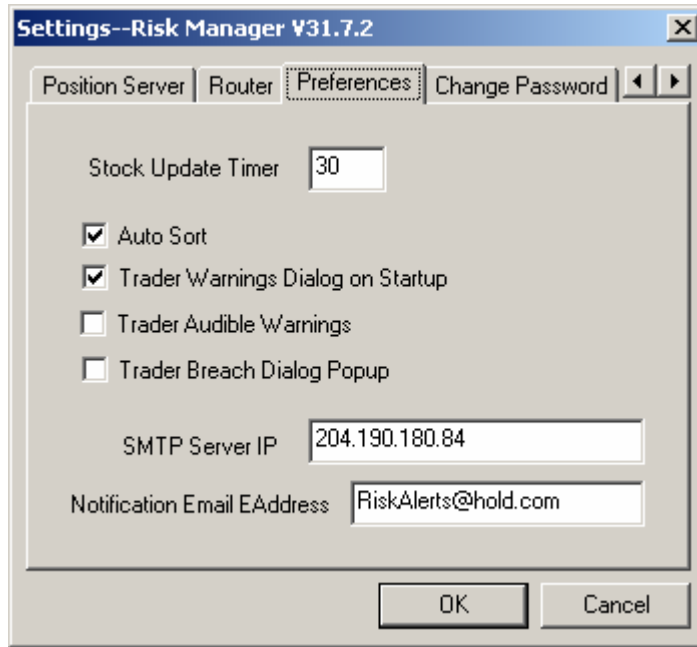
Settings--Risk Manager V31.7.2

Position Server | Router | Preferences | Change Password

Stock Update Timer 30

Auto Sort

Trader Warnings Dialog on Startup

Trader Audible Warnings

Trader Breach Dialog Popup

SMTP Server IP 204.190.180.84

Notification Email EAddress RiskAlerts@hold.com

OK

Cancel